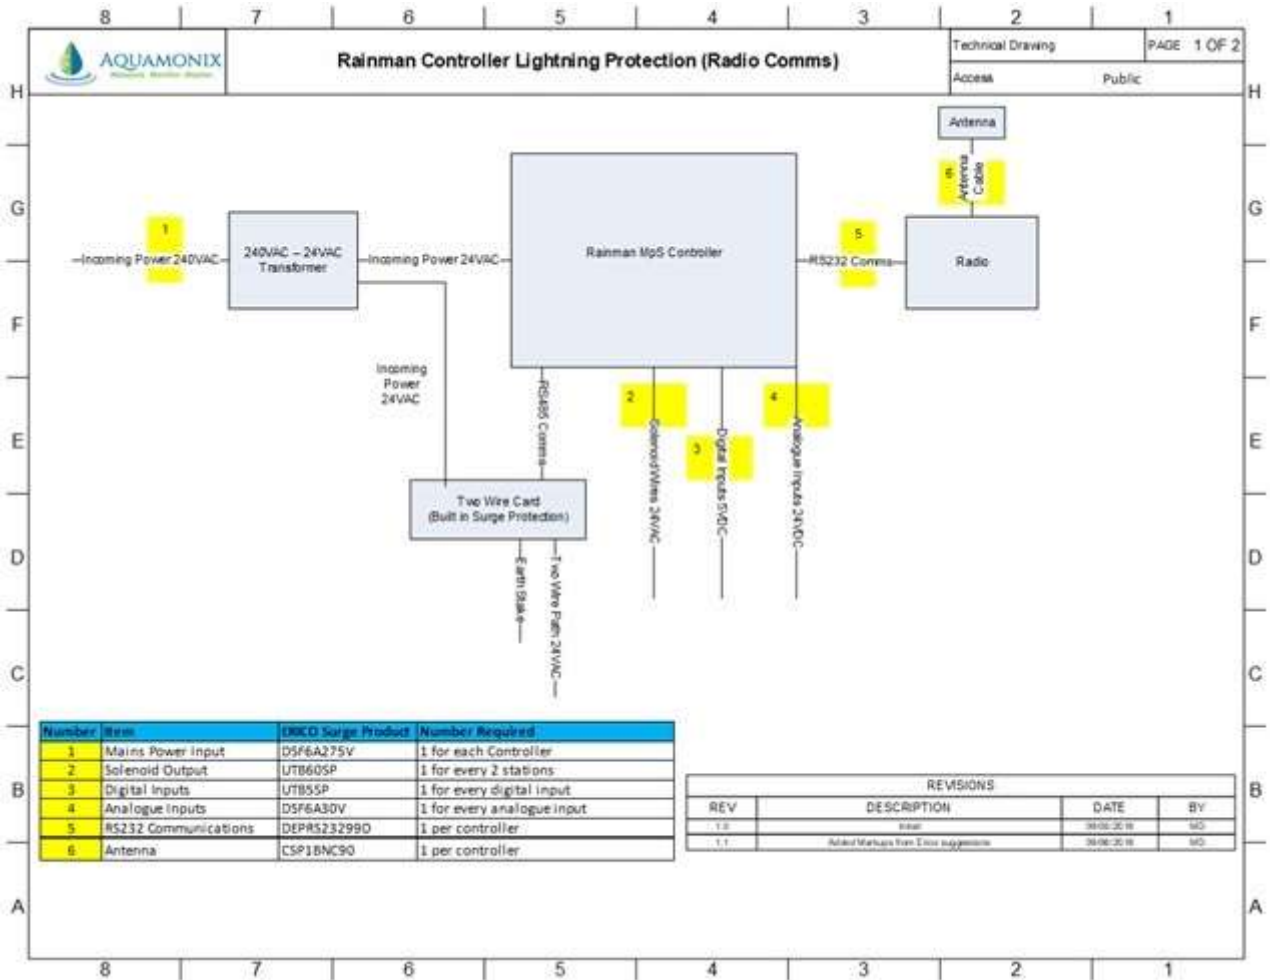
8 7 6 5 4 3 2 1

AQUAMONIX
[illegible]

Rainman Controller Lightning Protection (Radio Comms)

Technical Drawing
PAGE 1 OF 2
Access
Public

H G F E D C B A

Antenna
6
Antenna Cable

1
Incoming Power 240VAC
240VAC – 24VAC Transformer
Incoming Power 24VAC
Rainman MpS Controller
5
RS232 Comms
Radio

Incoming Power 24VAC
RS485 Comms
2
Solenoid Wires 24VAC
3
Digital Inputs 5VDC
4
Analogue Inputs 24VDC

Two Wire Card (Built in Surge Protection)
Earth Stake
Two Wire Path 24VAC

| Number | Item | DEHN Surge Product | Number Required |
|---|---|---|---|
| 1 | Mains Power input | DSF6A275V | 1 for each Controller |
| 2 | Solenoid Output | UT860SP | 1 for every 2 stations |
| 3 | Digital Inputs | UT855P | 1 for every digital input |
| 4 | Analogue Inputs | DSF6A30V | 1 for every analogue input |
| 5 | RS232 Communications | DEPRS23299D | 1 per controller |
| 6 | Antenna | CSP1BNC90 | 1 per controller |

REVISIONS
| REV | DESCRIPTION | DATE | BY |
|---|---|---|---|
| 1.0 | Initial | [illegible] | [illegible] |
| 1.1 | Added Markups from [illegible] suggestions | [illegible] | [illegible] |

8 7 6 5 4 3 2 1